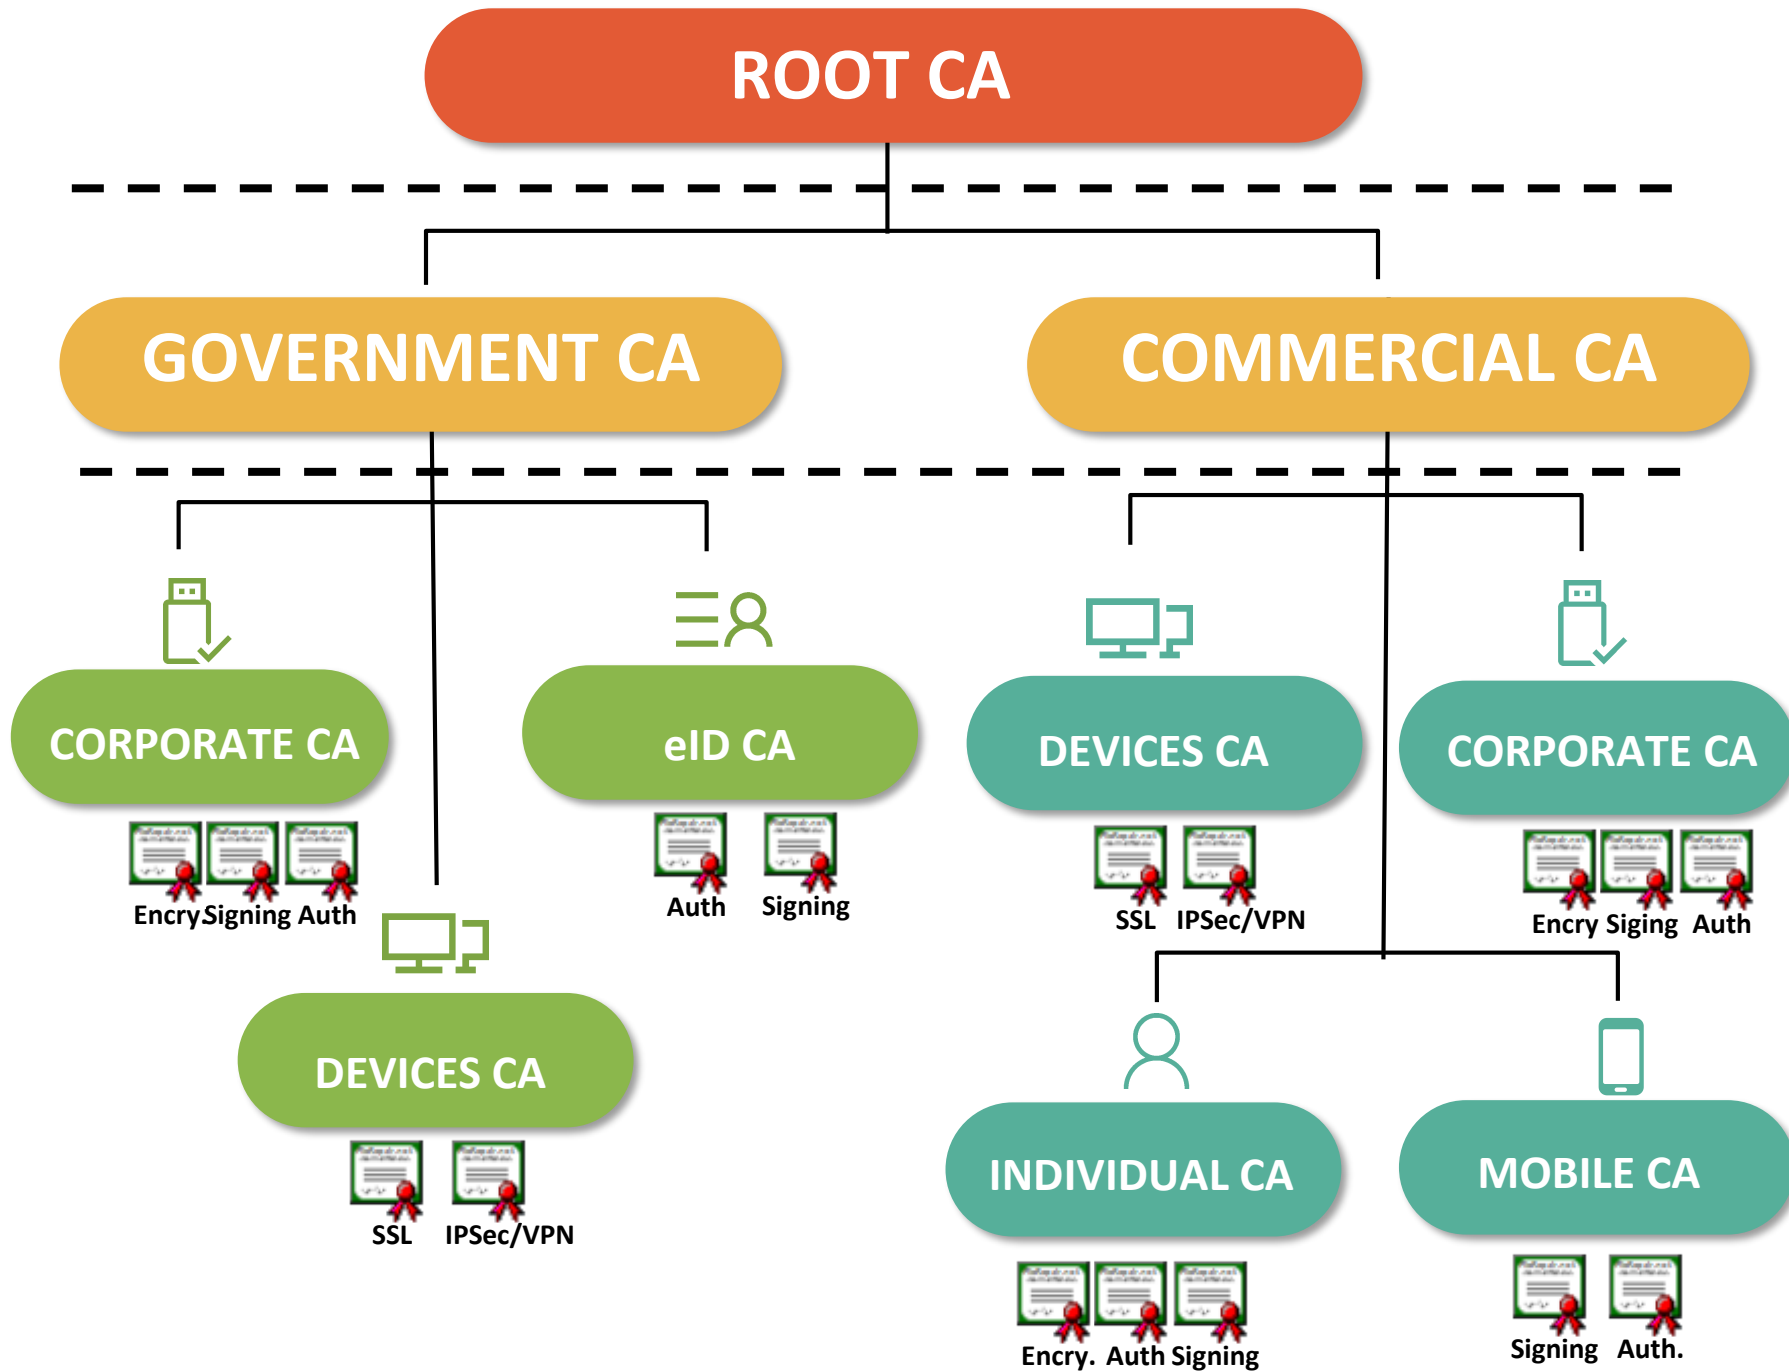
ROOT CA

GOVERNMENT CA

COMMERCIAL CA

CORPORATE CA

Encry Signing Auth

eID CA

Auth Signing

DEVICES CA

SSL IPSec/VPN

DEVICES CA

SSL IPSec/VPN

CORPORATE CA

Encry Siging Auth

INDIVIDUAL CA

Encry. Auth Signing

MOBILE CA

Signing Auth.